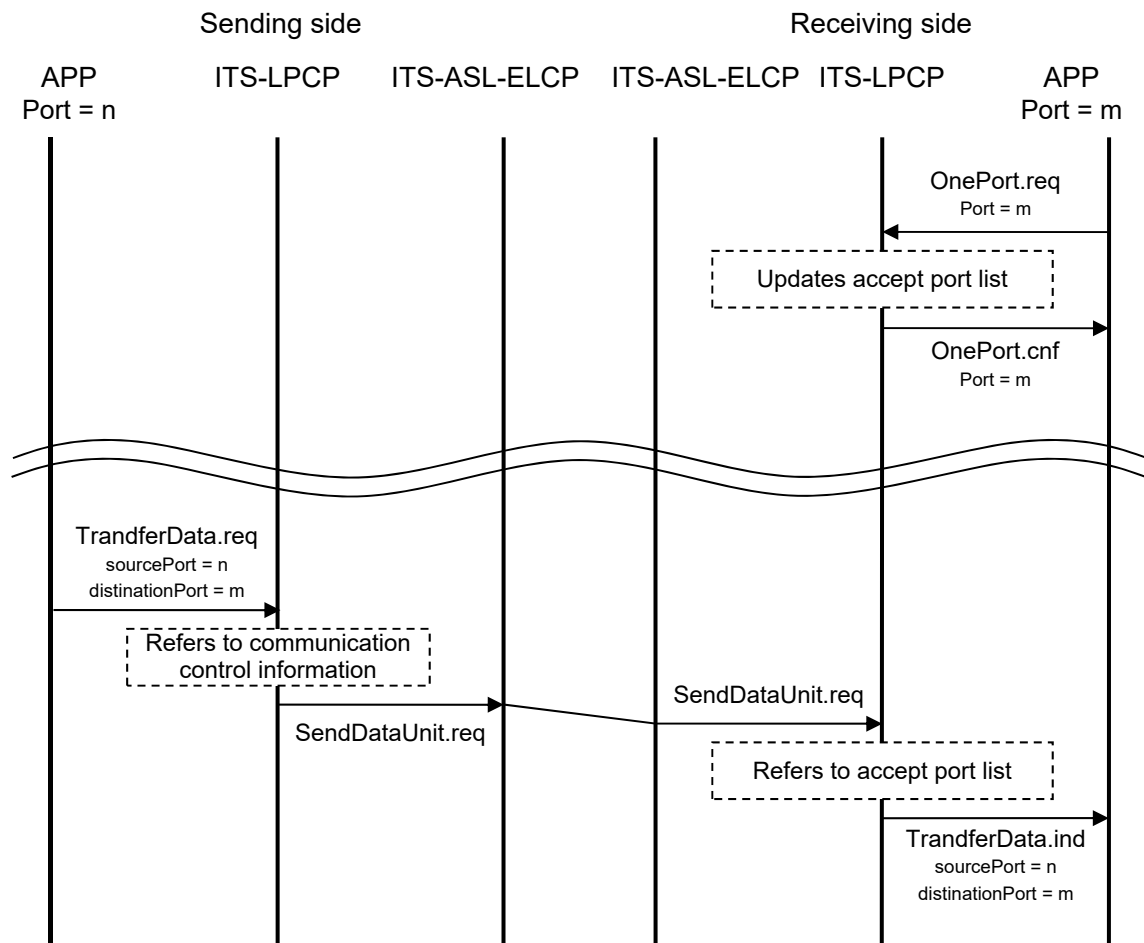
Sending side

Receiving side

APP
Port = n

ITS-LPCP

ITS-ASL-ELCP

ITS-ASL-ELCP

ITS-LPCP

APP
Port = m

OnePort.req
Port = m

Updates accept port list

OnePort.cnf
Port = m

TrandferData.req
sourcePort = n
distinationPort = m

Refers to communication control information

SendDataUnit.req

SendDataUnit.req

Refers to accept port list

TrandferData.ind
sourcePort = n
distinationPort = m